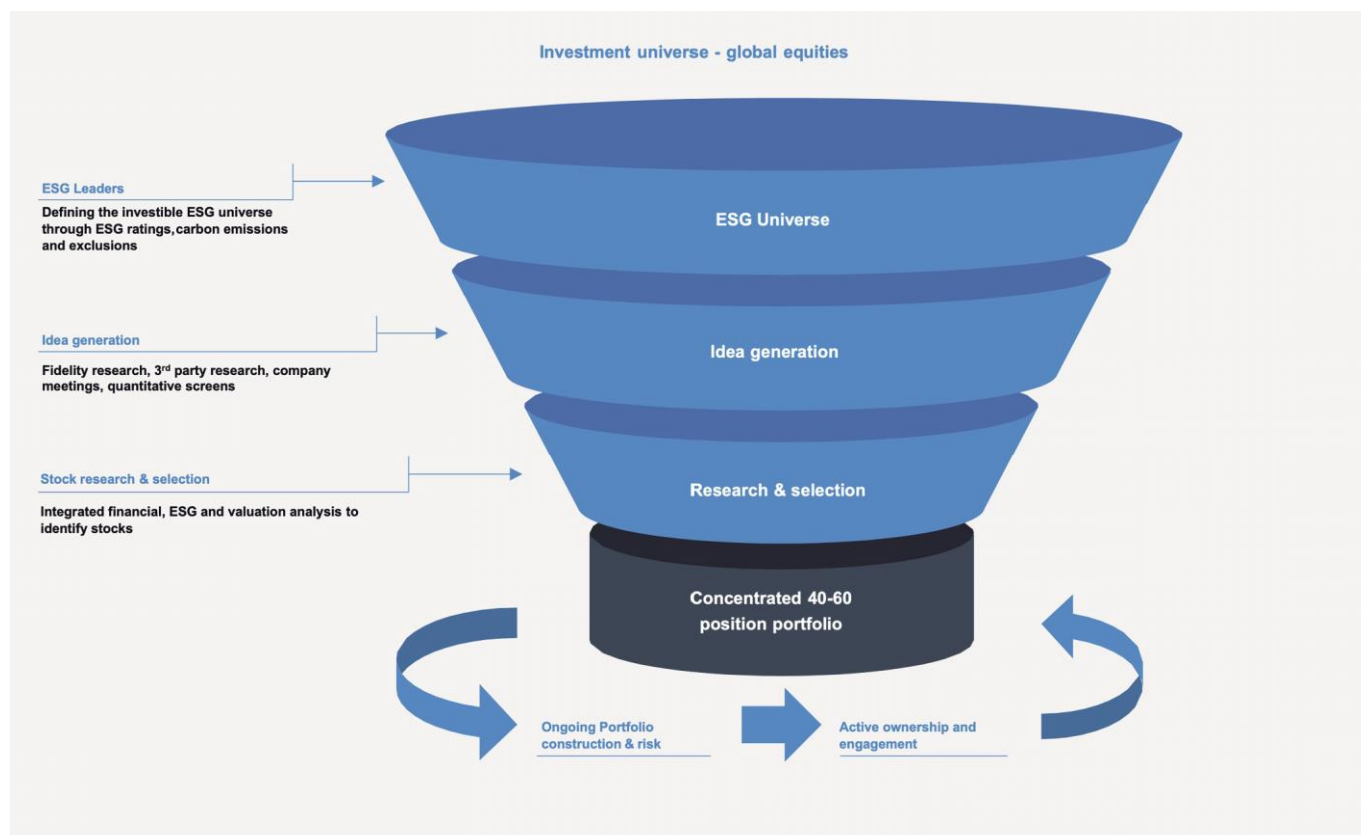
Investment universe - global equities

ESG Leaders

Defining the investible ESG universe through ESG ratings,carbon emissions and exclusions

ESG Universe

Idea generation

Fidelity research, 3$^{rd}$ party research, company meetings, quantitative screens

Idea generation

Stock research & selection

Integrated financial, ESG and valuation analysis to identify stocks

Research & selection

Concentrated 40-60 position portfolio

Ongoing Portfolio construction & risk

Active ownership and engagement